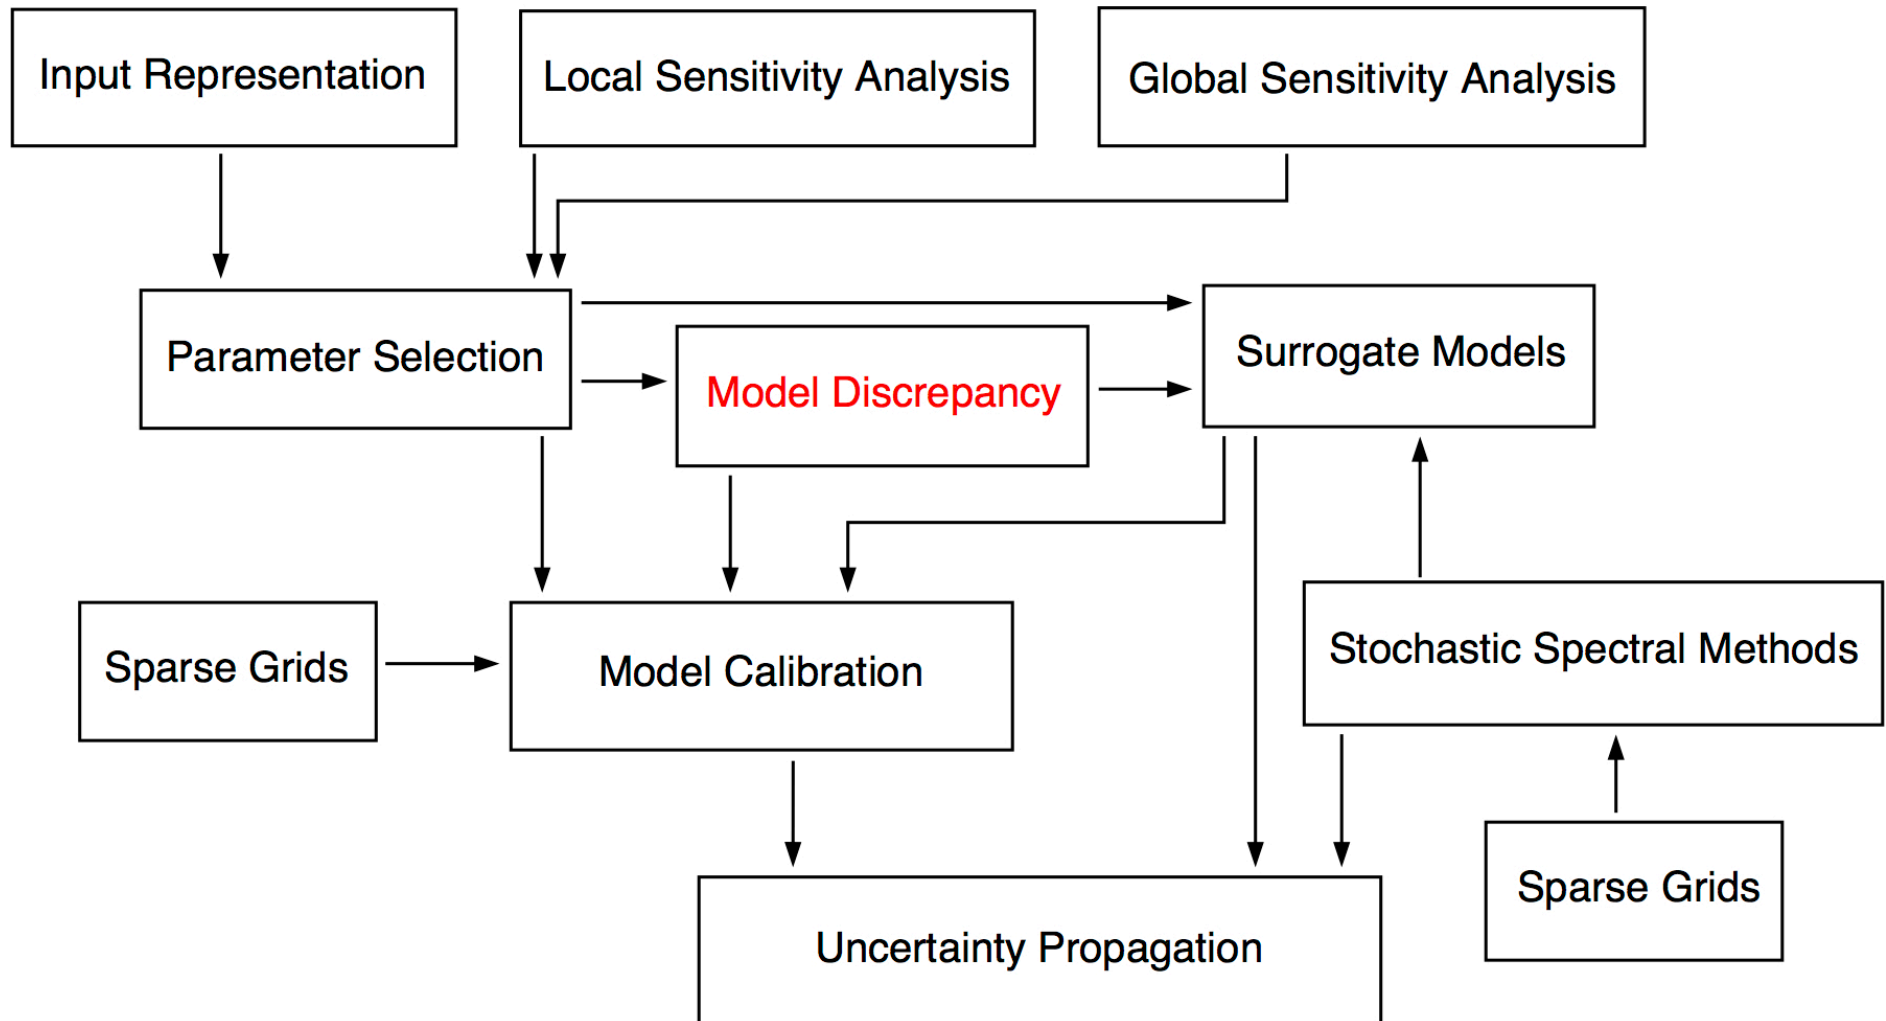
Input Representation

Local Sensitivity Analysis

Global Sensitivity Analysis

Parameter Selection

Model Discrepancy

Surrogate Models

Sparse Grids

Model Calibration

Stochastic Spectral Methods

Sparse Grids

Uncertainty Propagation